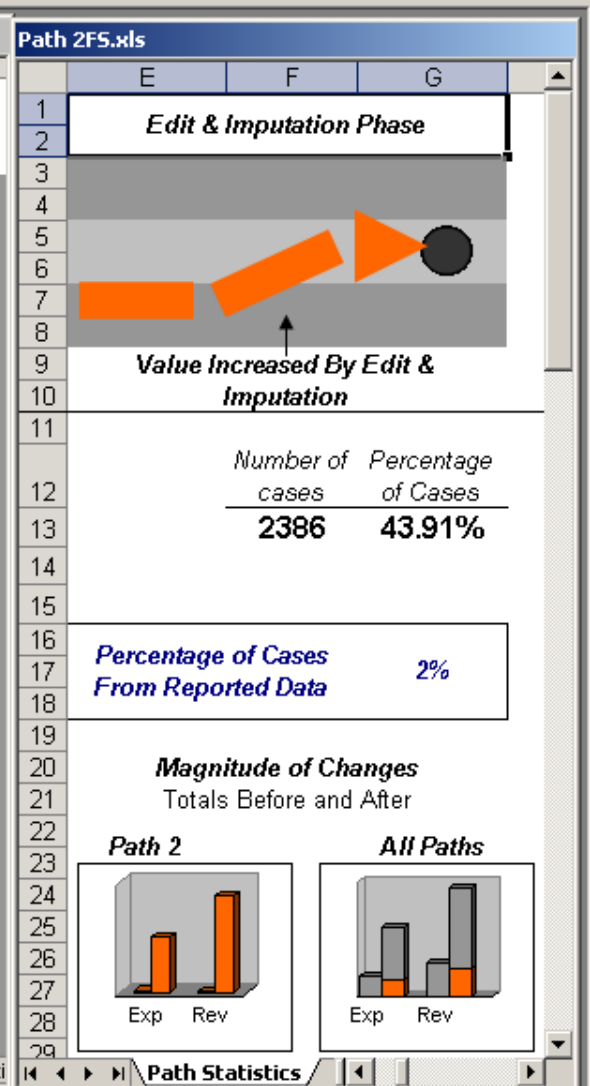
Path 2FS.xls

| | E | F | G |
|---|---|---|---|
| 1 | Edit & Imputation Phase | | |
| 2 | | | |
| 3 | | | |
| 4 | | | |
| 5 | | | |
| 6 | | | |
| 7 | | | |
| 8 | | | |
| 9 | Value Increased By Edit & Imputation | | |
| 10 | | | |
| 11 | | | |
| 12 | | Number of cases | Percentage of Cases |
| 13 | | 2386 | 43.91% |
| 14 | | | |
| 15 | | | |
| 16 | Percentage of Cases From Reported Data | | 2% |
| 17 | | | |
| 18 | | | |
| 19 | | | |
| 20 | Magnitude of Changes | | |
| 21 | Totals Before and After | | |
| 22 | | | |
| 23 | Path 2 | | All Paths |
| 24 | | | |
| 25 | | | |
| 26 | | | |
| 27 | | | |
| 28 | Exp Rev | | Exp Rev |
| 29 | | | |

Path Statistics